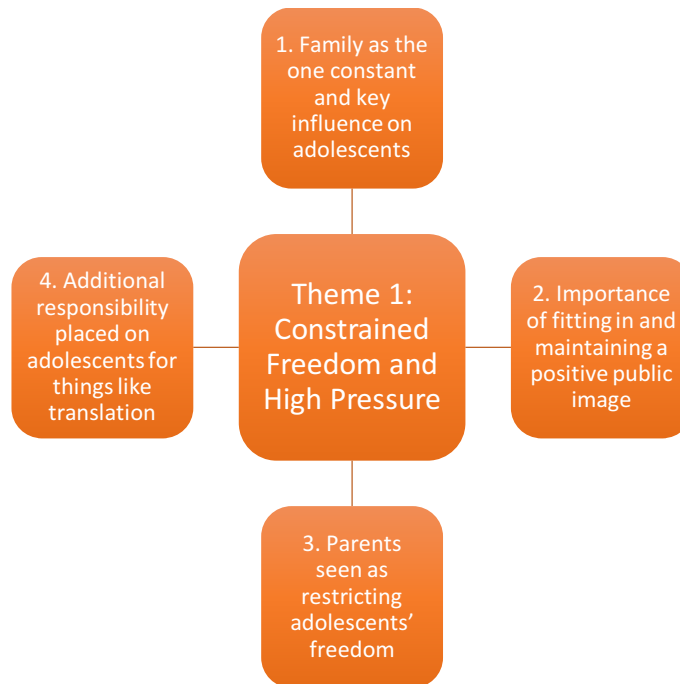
1. Family as the one constant and key influence on adolescents

4. Additional responsibility placed on adolescents for things like translation

Theme 1: Constrained Freedom and High Pressure

2. Importance of fitting in and maintaining a positive public image

3. Parents seen as restricting adolescents' freedom